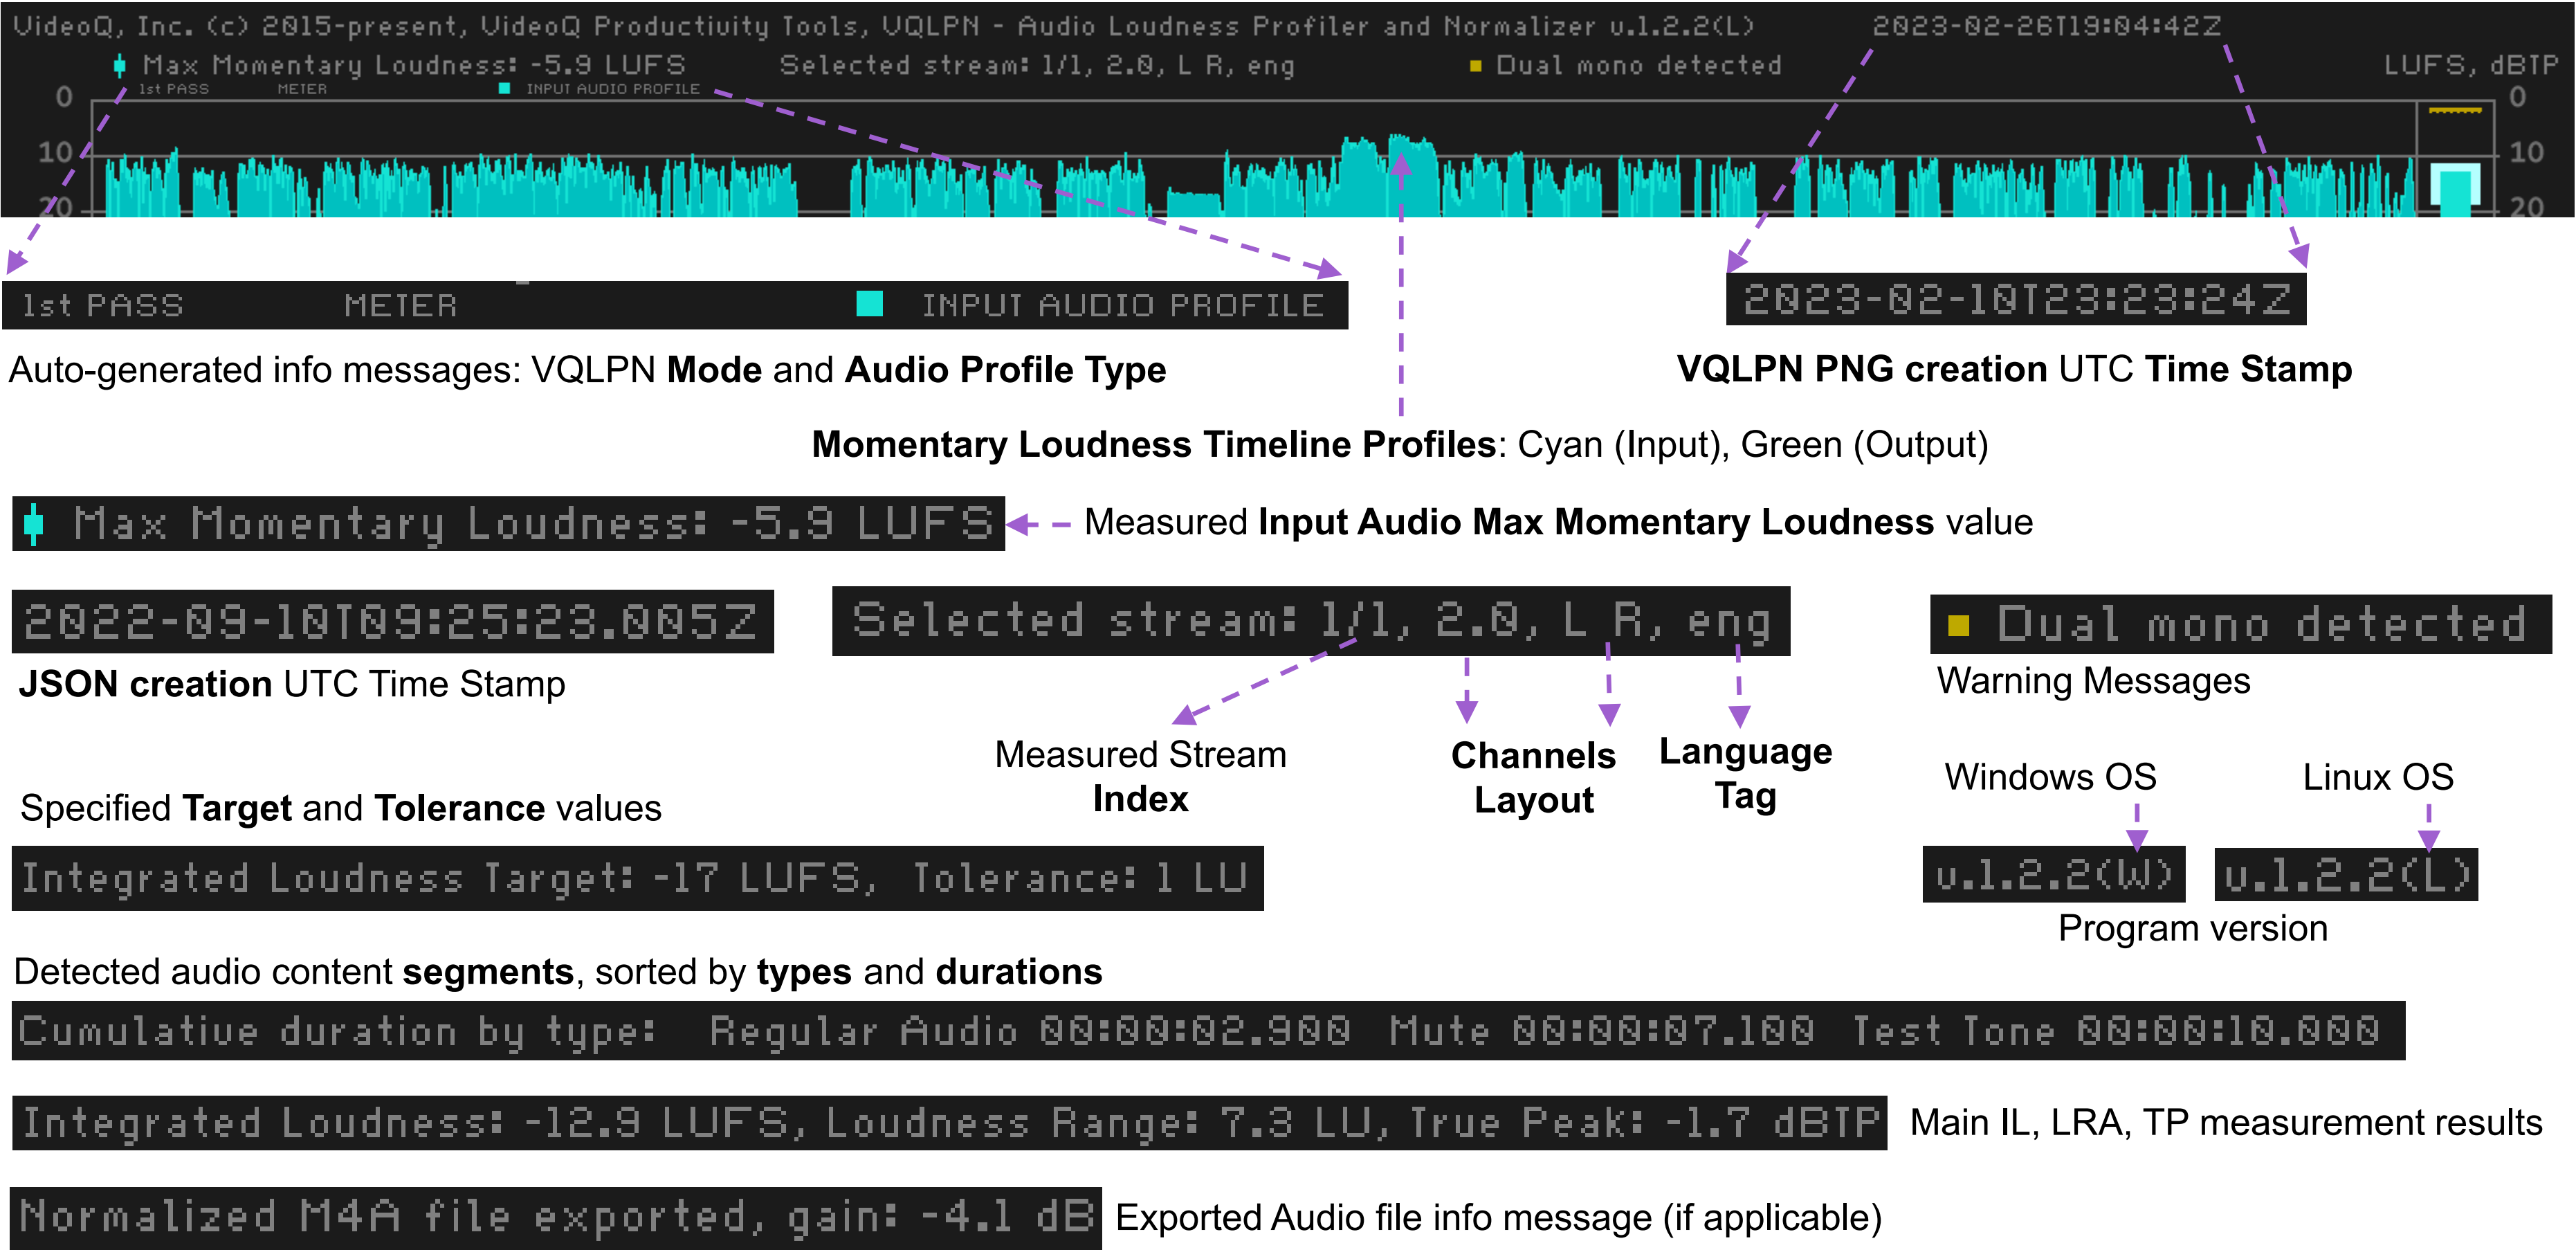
VideoQ, Inc. (c) 2015-present, VideoQ Productivity Tools, VQLPN - Audio Loudness Profiler and Normalizer v.1.2.2(L) 2023-02-26T19:04:42Z

Max Momentary Loudness: -5.9 LUFS Selected stream: 1/1, 2.0, L R, eng Dual mono detected LUFS, dBTP

1st PASS METER INPUT AUDIO PROFILE

0 10 20 0 10 20

1st PASS METER INPUT AUDIO PROFILE

Auto-generated info messages: VQLPN **Mode** and **Audio Profile Type**

2023-02-10T23:23:24Z

**VQLPN PNG creation** UTC **Time Stamp**

**Momentary Loudness Timeline Profiles**: Cyan (Input), Green (Output)

Max Momentary Loudness: -5.9 LUFS

Measured **Input Audio Max Momentary Loudness** value

2022-09-10T09:25:23.005Z

**JSON creation** UTC Time Stamp

Selected stream: 1/1, 2.0, L R, eng

Dual mono detected

Warning Messages

Measured Stream **Index**

**Channels Layout**

**Language Tag**

Windows OS

Linux OS

Specified **Target** and **Tolerance** values

Integrated Loudness Target: -17 LUFS, Tolerance: 1 LU

v.1.2.2(W)

v.1.2.2(L)

Program version

Detected audio content **segments**, sorted by **types** and **durations**

Cumulative duration by type: Regular Audio 00:00:02.900 Mute 00:00:07.100 Test Tone 00:00:10.000

Integrated Loudness: -12.9 LUFS, Loudness Range: 7.3 LU, True Peak: -1.7 dBTP

Main IL, LRA, TP measurement results

Normalized M4A file exported, gain: -4.1 dB

Exported Audio file info message (if applicable)